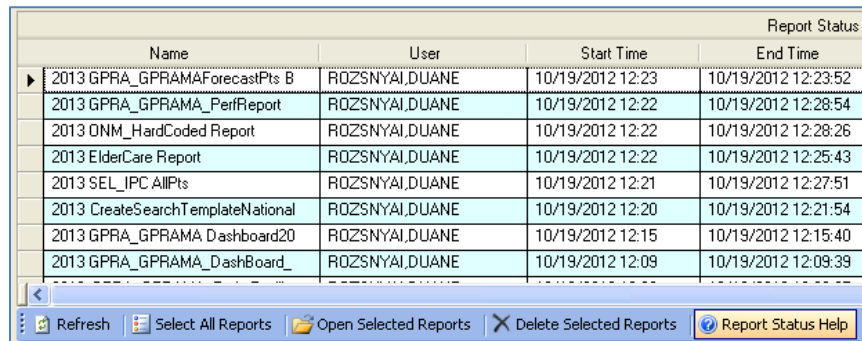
Report Status

| Name | User | Start Time | End Time |
|---|---|---|---|
| 2013 GPRA_GPRAMAForecastPts B | ROZSNYAI,DUANE | 10/19/2012 12:23 | 10/19/2012 12:23:52 |
| 2013 GPRA_GPRAMA_PerfReport | ROZSNYAI,DUANE | 10/19/2012 12:22 | 10/19/2012 12:28:54 |
| 2013 ONM_HardCoded Report | ROZSNYAI,DUANE | 10/19/2012 12:22 | 10/19/2012 12:28:26 |
| 2013 ElderCare Report | ROZSNYAI,DUANE | 10/19/2012 12:22 | 10/19/2012 12:25:43 |
| 2013 SEL_IPC AllPts | ROZSNYAI,DUANE | 10/19/2012 12:21 | 10/19/2012 12:27:51 |
| 2013 CreateSearchTemplateNational | ROZSNYAI,DUANE | 10/19/2012 12:20 | 10/19/2012 12:21:54 |
| 2013 GPRA_GPRAMA Dashboard20 | ROZSNYAI,DUANE | 10/19/2012 12:15 | 10/19/2012 12:15:40 |
| 2013 GPRA_GPRAMA_DashBoard_ | ROZSNYAI,DUANE | 10/19/2012 12:09 | 10/19/2012 12:09:39 |
| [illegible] | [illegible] | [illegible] | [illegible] |

Refresh | Select All Reports | Open Selected Reports | Delete Selected Reports | Report Status Help